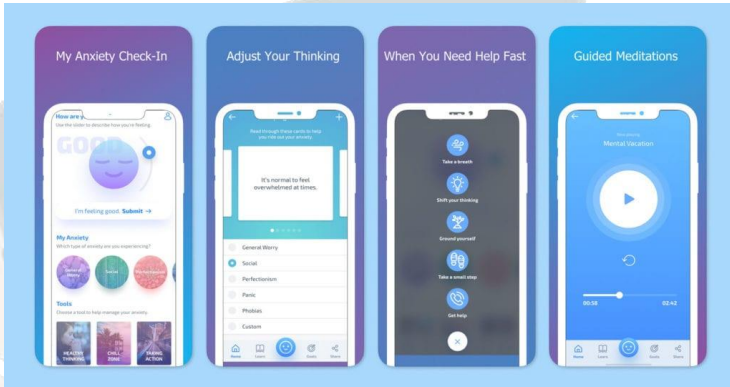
My Anxiety Check-In

How are y

Use the slider to describe how you're feeling

GOOD

I'm feeling good Submit →

My Anxiety

Which type of anxiety are you experiencing?

General Worry

Social

Perfectionism

Tools

Choose a tool to help manage your anxiety

HEALTHY THINKING

CHILL ZONE

TAKING ACTION

Adjust Your Thinking

Read through these cards to help you ride out your anxiety.

It's normal to feel overwhelmed at times.

General Worry

Social

Perfectionism

Panic

Phobias

Custom

Home

Learn

Goals

Share

When You Need Help Fast

Take a breath

Shift your thinking

Ground yourself

Take a small step

Get help

Guided Meditations

Now playing

Mental Vacation

00:58

02:43

Home

Learn

Goals

Share